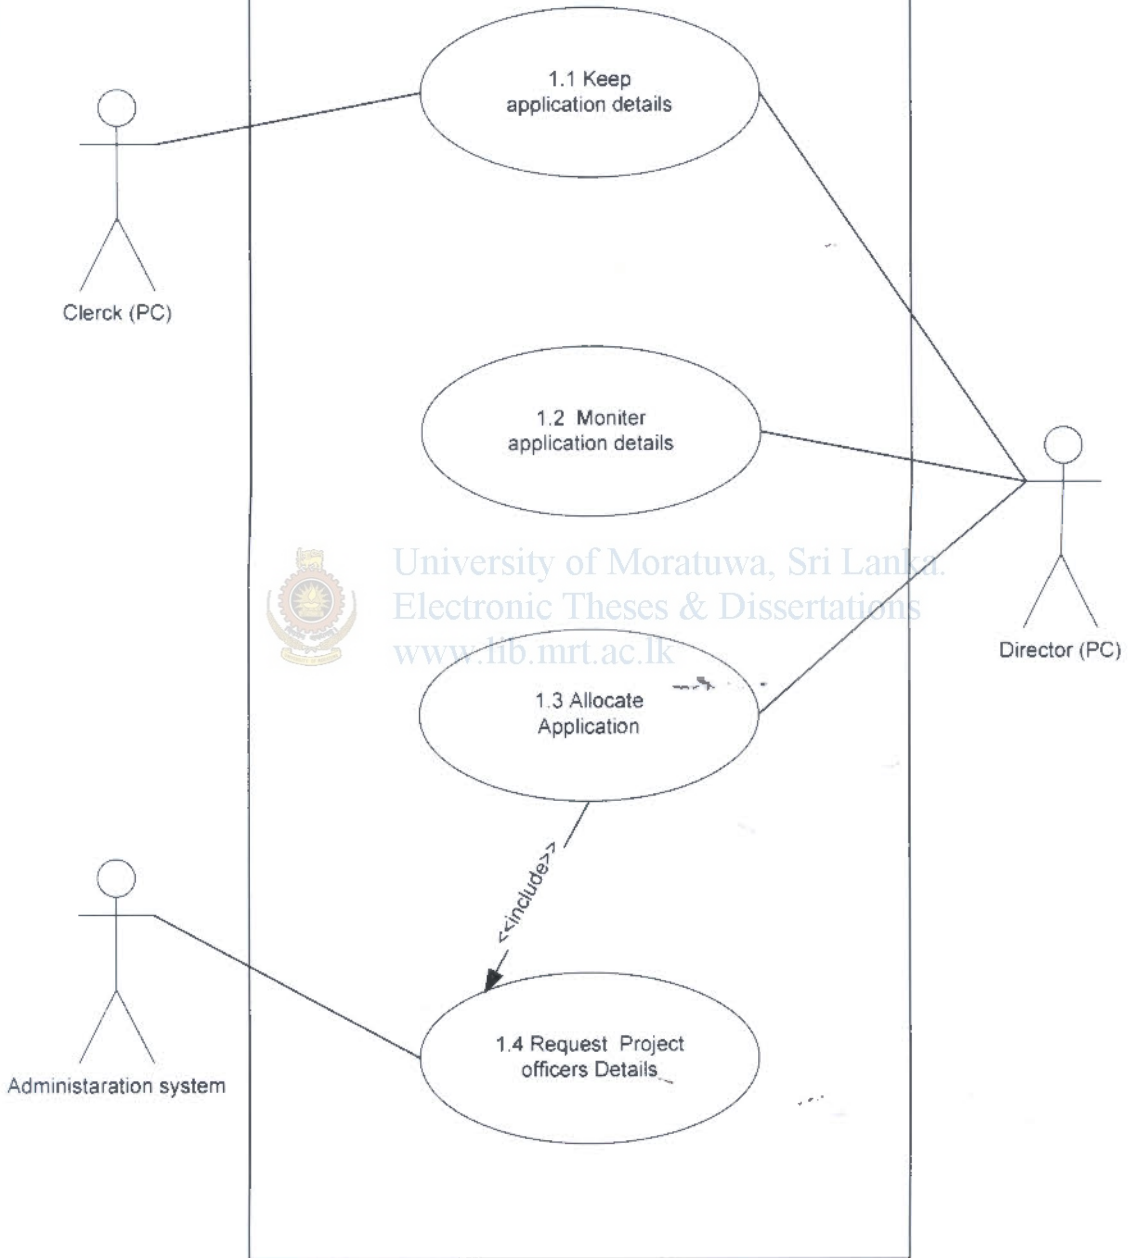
1.1 Keep application details

Clerck (PC)

1.2 Moniter application details

Director (PC)

University of Moratuwa, Sri Lanka.
Electronic Theses & Dissertations
www.lib.mrt.ac.lk

1.3 Allocate Application

<<include>>

Administaration system

1.4 Request Project officers Details